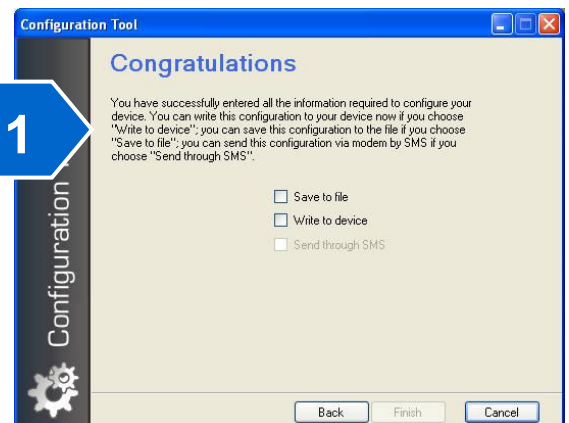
Configuration Tool

Congratulations

You have successfully entered all the information required to configure your device. You can write this configuration to your device now if you choose "Write to device"; you can save this configuration to the file if you choose "Save to file"; you can send this configuration via modem by SMS if you choose "Send through SMS".

Save to file

Write to device

Send through SMS

1

Configuration

Back

Finish

Cancel